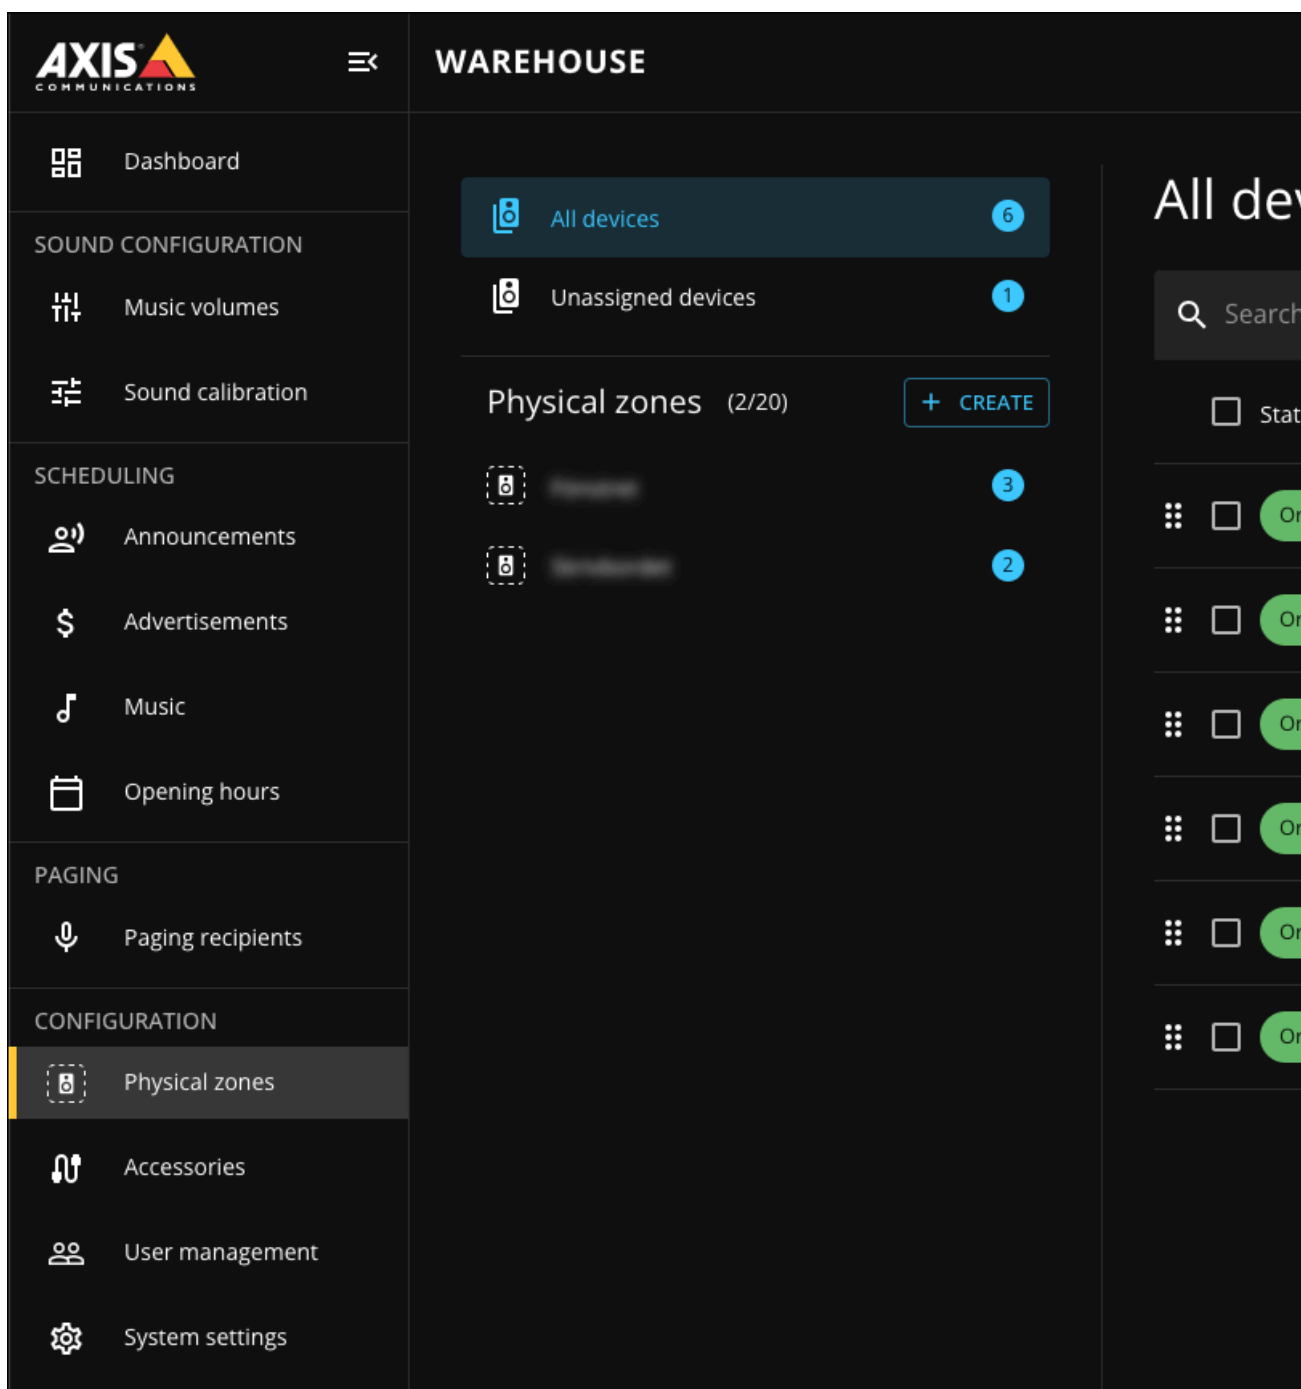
AXIS COMMUNICATIONS

WAREHOUSE

Dashboard

SOUND CONFIGURATION

Music volumes

Sound calibration

SCHEDULING

Announcements

Advertisements

Music

Opening hours

PAGING

Paging recipients

CONFIGURATION

Physical zones

Accessories

User management

System settings

All devices 6

Unassigned devices 1

Physical zones (2/20)

+ CREATE

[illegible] 3

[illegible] 2

All de

Search

Stat

Or

Or

Or

Or

Or

Or